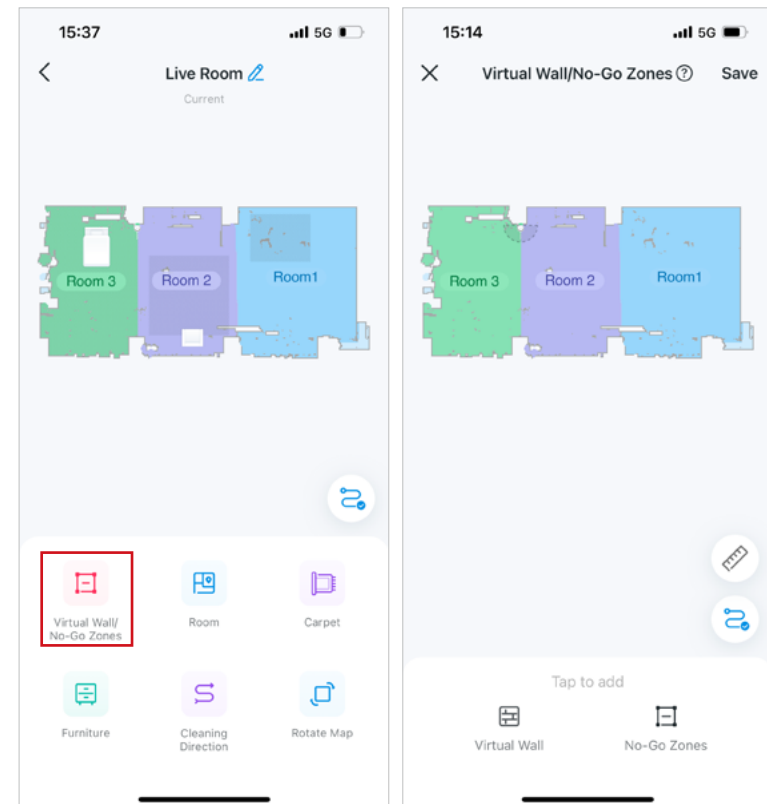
15:37 5G

Live Room

Current

Room 3 Room 2 Room1

Virtual Wall/ No-Go Zones

Room

Carpet

Furniture

Cleaning Direction

Rotate Map

15:14 5G

Virtual Wall/No-Go Zones ? Save

Room 3 Room 2 Room1

Tap to add

Virtual Wall

No-Go Zones